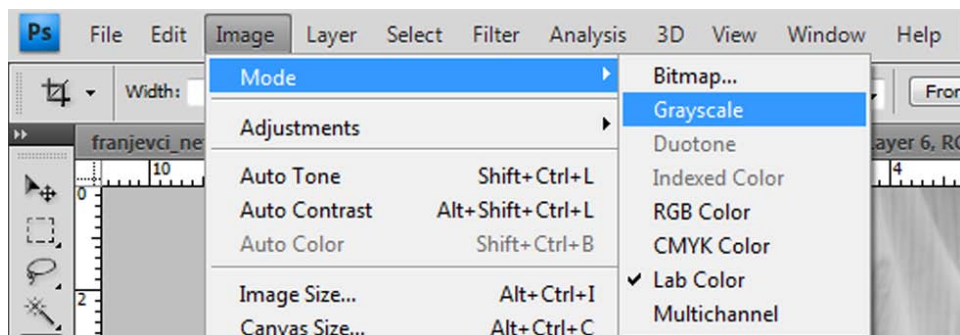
Ps File Edit Image Layer Select Filter Analysis 3D View Window Help

Width: Fron

franjevci_ne ayer 6, RC

10 4

0

2

Mode
Adjustments
Auto Tone Shift+Ctrl+L
Auto Contrast Alt+Shift+Ctrl+L
Auto Color Shift+Ctrl+B
Image Size... Alt+Ctrl+I
Canvas Size... Alt+Ctrl+C

Bitmap...
Grayscale
Duotone
Indexed Color
RGB Color
CMYK Color
✔ Lab Color
Multichannel